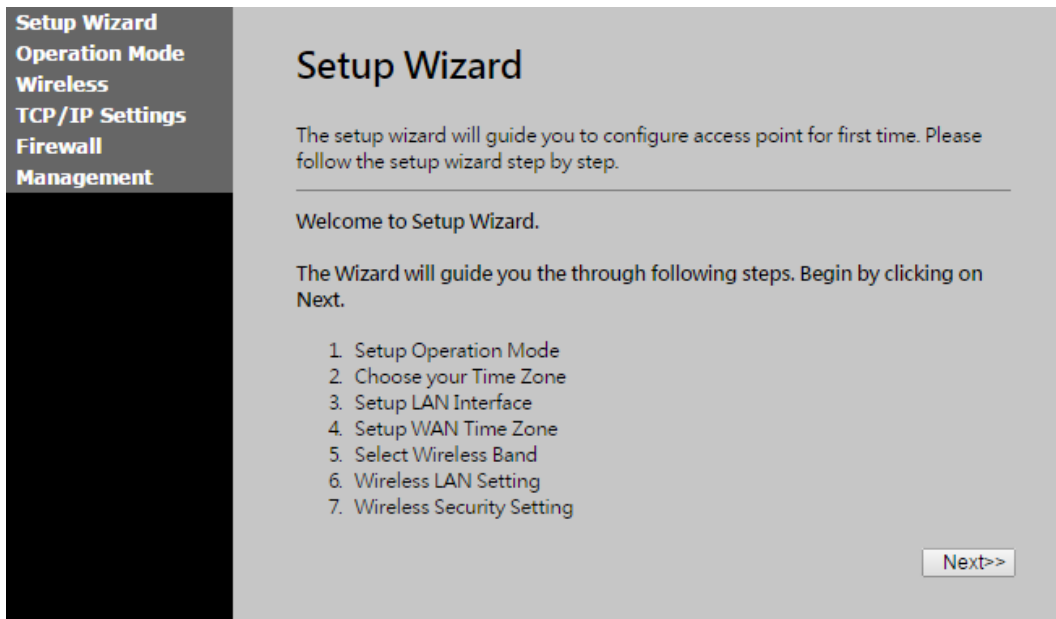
Setup Wizard
Operation Mode
Wireless
TCP/IP Settings
Firewall
Management

Setup Wizard

The setup wizard will guide you to configure access point for first time. Please follow the setup wizard step by step.

Welcome to Setup Wizard.

The Wizard will guide you the through following steps. Begin by clicking on Next.

1. Setup Operation Mode
2. Choose your Time Zone
3. Setup LAN Interface
4. Setup WAN Time Zone
5. Select Wireless Band
6. Wireless LAN Setting
7. Wireless Security Setting

Next>>